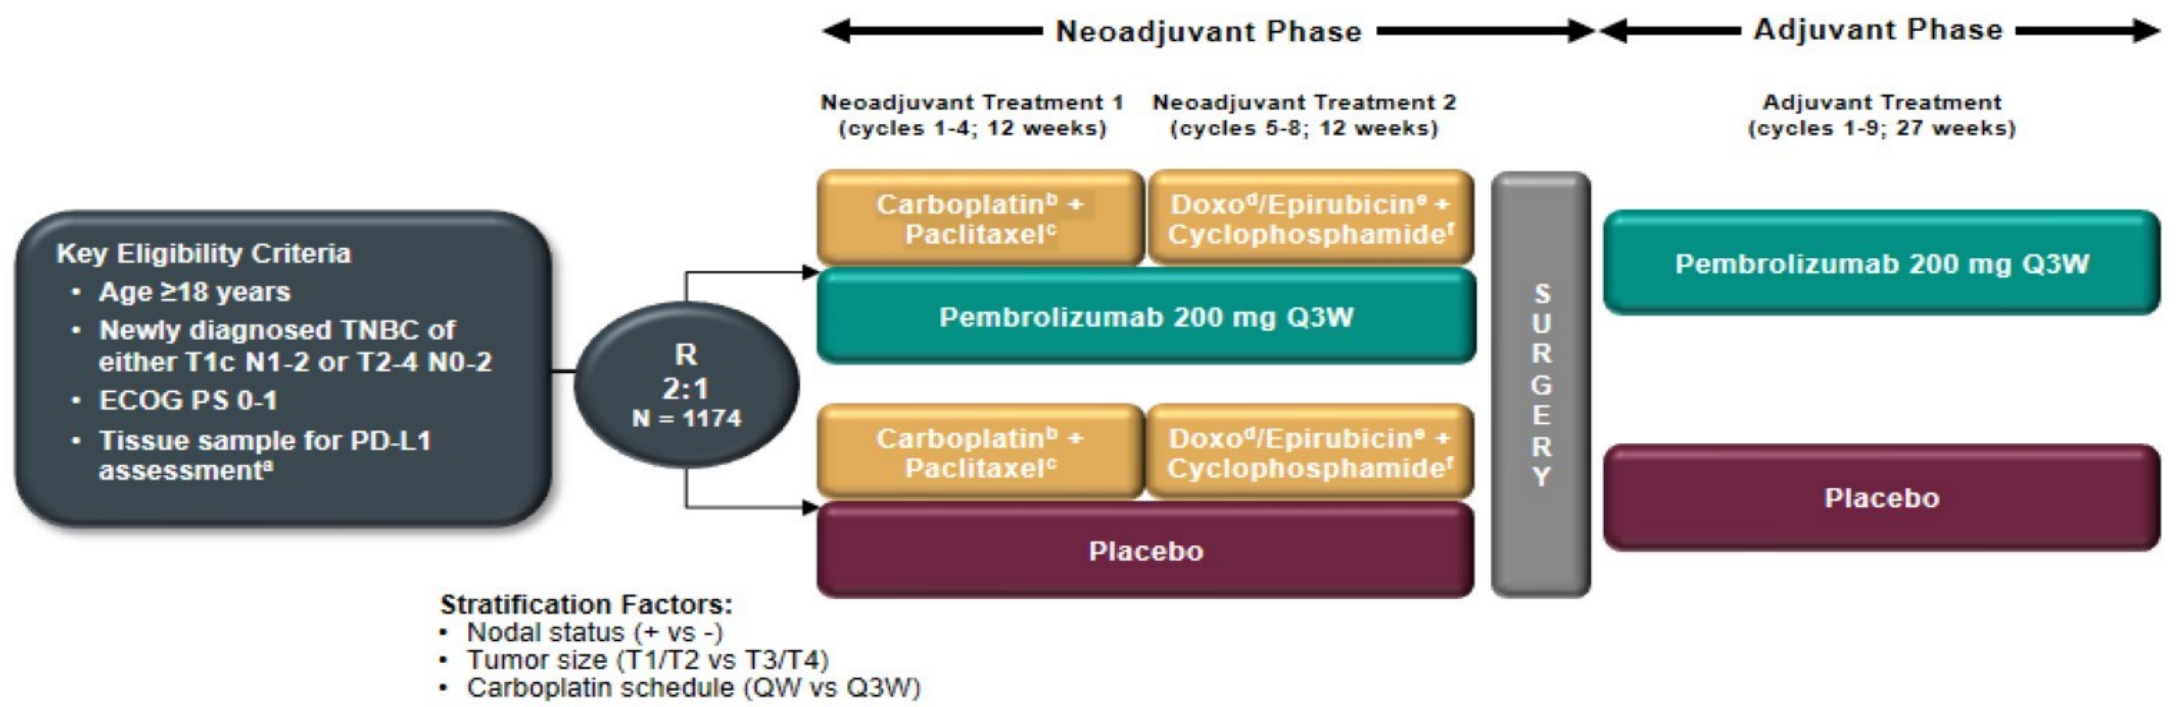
Neoadjuvant Phase

Adjuvant Phase

Neoadjuvant Treatment 1 (cycles 1-4; 12 weeks)

Neoadjuvant Treatment 2 (cycles 5-8; 12 weeks)

Adjuvant Treatment (cycles 1-9; 27 weeks)

Key Eligibility Criteria
• Age ≥18 years
• Newly diagnosed TNBC of either T1c N1-2 or T2-4 N0-2
• ECOG PS 0-1
• Tissue sample for PD-L1 assessment$^a$

R
2:1
N = 1174

Carboplatin$^b$ + Paclitaxel$^c$

Doxo$^d$/Epirubicin$^e$ + Cyclophosphamide$^f$

Pembrolizumab 200 mg Q3W

Carboplatin$^b$ + Paclitaxel$^c$

Doxo$^d$/Epirubicin$^e$ + Cyclophosphamide$^f$

Placebo

S
U
R
G
E
R
Y

Pembrolizumab 200 mg Q3W

Placebo

Stratification Factors:
• Nodal status (+ vs -)
• Tumor size (T1/T2 vs T3/T4)
• Carboplatin schedule (QW vs Q3W)